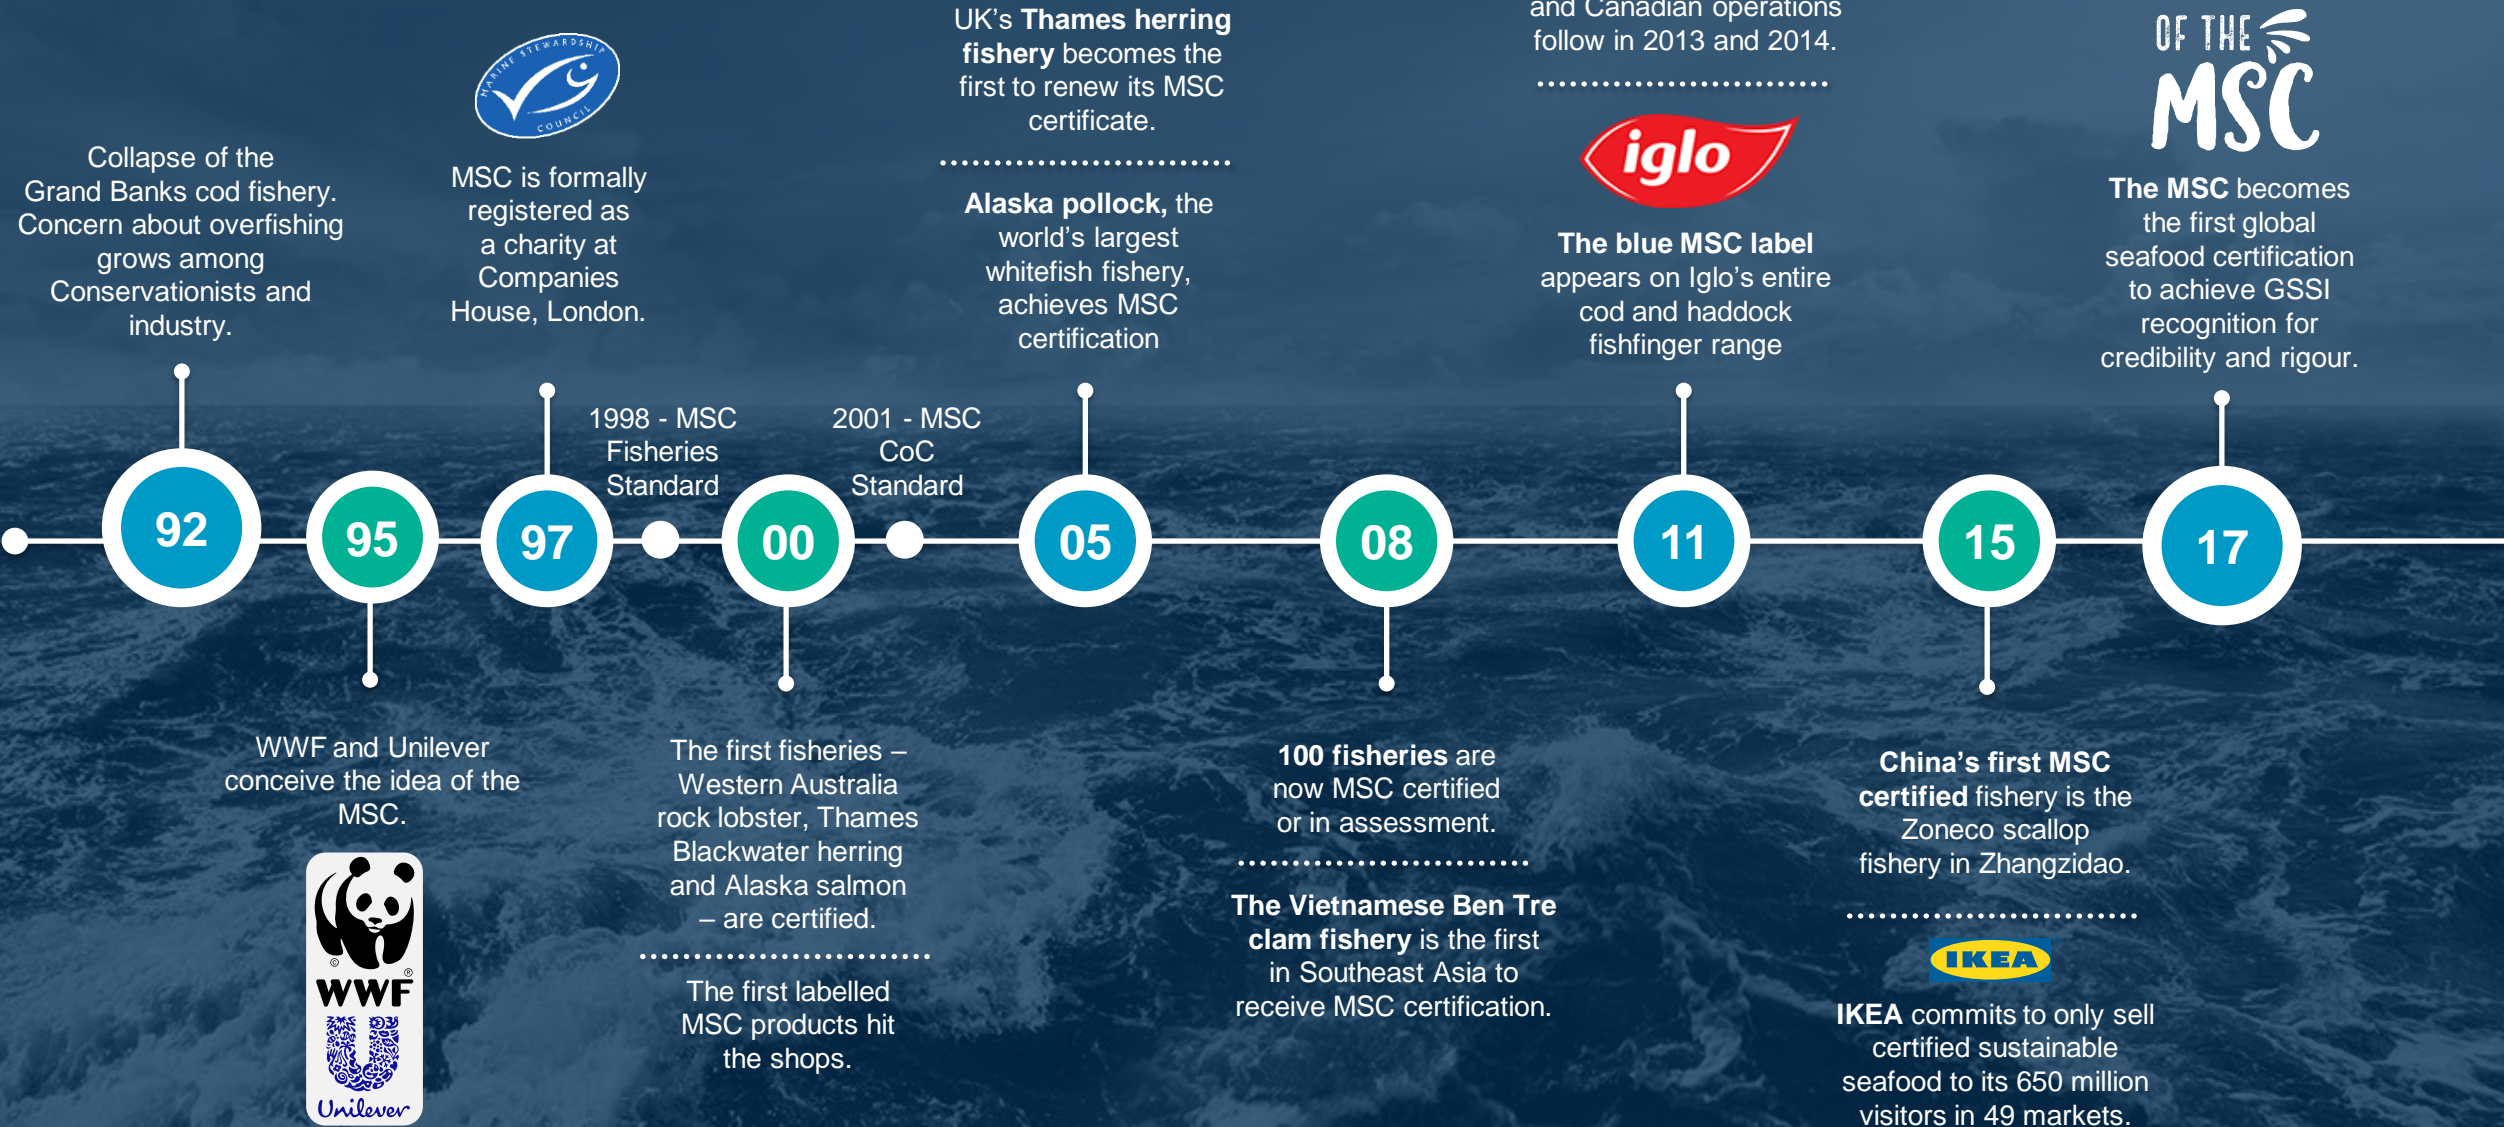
Collapse of the Grand Banks cod fishery. Concern about overfishing grows among Conservationists and industry.

92

95

WWF and Unilever conceive the idea of the MSC.

WWF

Unilever

MARINE STEWARDSHIP COUNCIL

MSC is formally registered as a charity at Companies House, London.

97

1998 - MSC Fisheries Standard

00

The first fisheries – Western Australia rock lobster, Thames Blackwater herring and Alaska salmon – are certified.

The first labelled MSC products hit the shops.

2001 - MSC CoC Standard

UK's Thames herring fishery becomes the first to renew its MSC certificate.

Alaska pollock, the world's largest whitefish fishery, achieves MSC certification

05

08

100 fisheries are now MSC certified or in assessment.

The Vietnamese Ben Tre clam fishery is the first in Southeast Asia to receive MSC certification.

and Canadian operations follow in 2013 and 2014.

iglo

The blue MSC label appears on Iglo's entire cod and haddock fishfinger range

11

15

China's first MSC certified fishery is the Zoneco scallop fishery in Zhangzidao.

IKEA

IKEA commits to only sell certified sustainable seafood to its 650 million visitors in 49 markets.

OF THE MSC

The MSC becomes the first global seafood certification to achieve GSSI recognition for credibility and rigour.

17